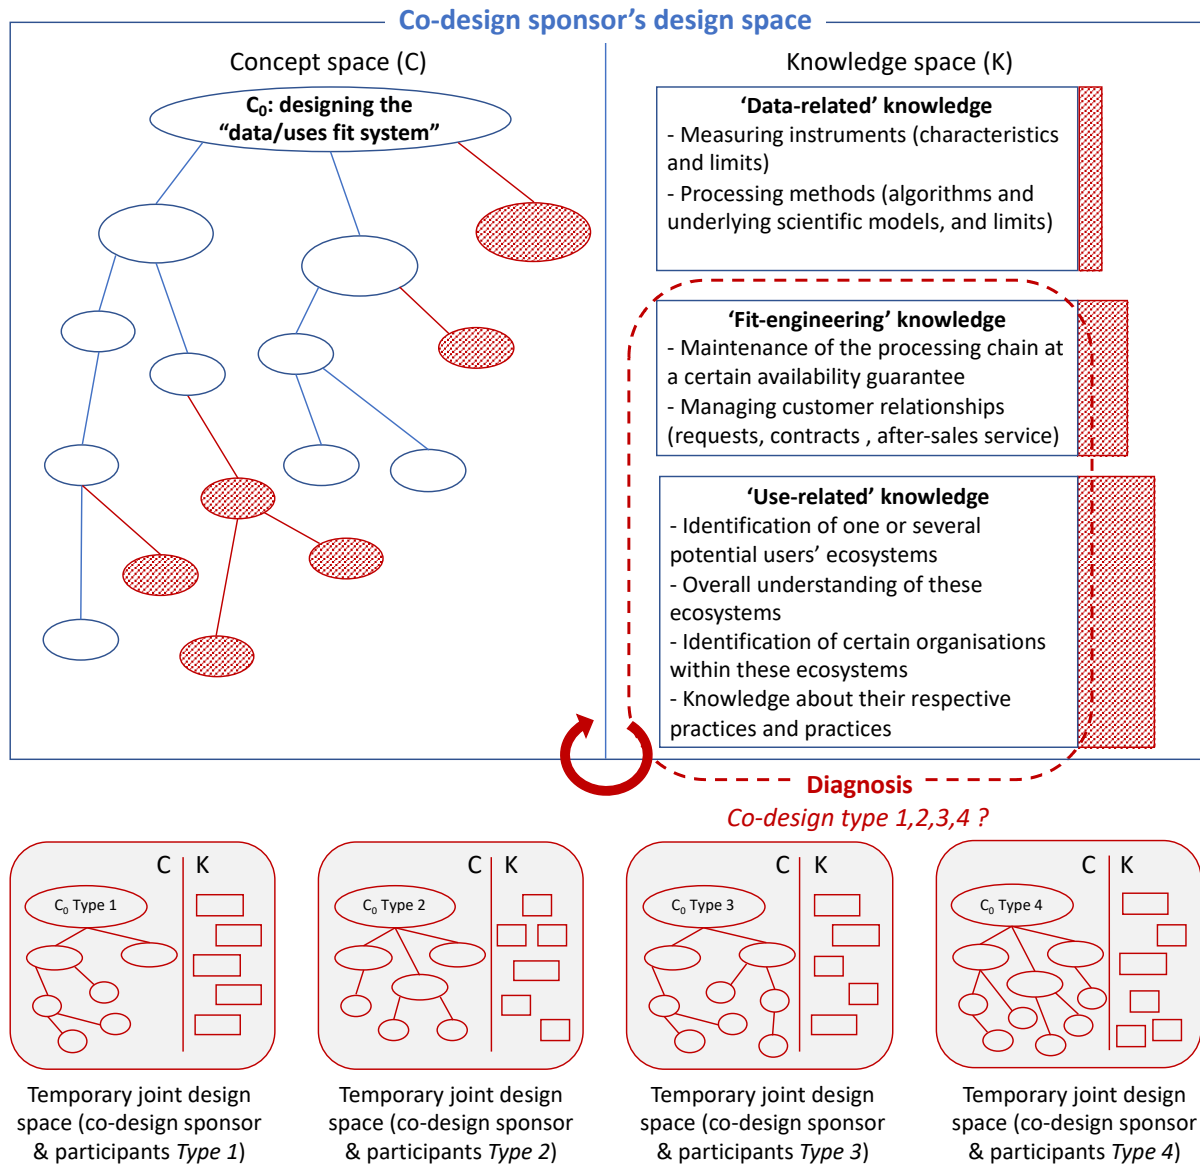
Co-design sponsor's design space

Concept space (C)

$C_0$: designing the "data/uses fit system"

Knowledge space (K)

'Data-related' knowledge
- Measuring instruments (characteristics and limits)
- Processing methods (algorithms and underlying scientific models, and limits)

'Fit-engineering' knowledge
- Maintenance of the processing chain at a certain availability guarantee
- Managing customer relationships (requests, contracts , after-sales service)

'Use-related' knowledge
- Identification of one or several potential users' ecosystems
- Overall understanding of these ecosystems
- Identification of certain organisations within these ecosystems
- Knowledge about their respective practices and practices

Diagnosis
Co-design type 1,2,3,4 ?

C | K
$C_0$ Type 1

C | K
$C_0$ Type 2

C | K
$C_0$ Type 3

C | K
$C_0$ Type 4

Temporary joint design space (co-design sponsor & participants Type 1)

Temporary joint design space (co-design sponsor & participants Type 2)

Temporary joint design space (co-design sponsor & participants Type 3)

Temporary joint design space (co-design sponsor & participants Type 4)